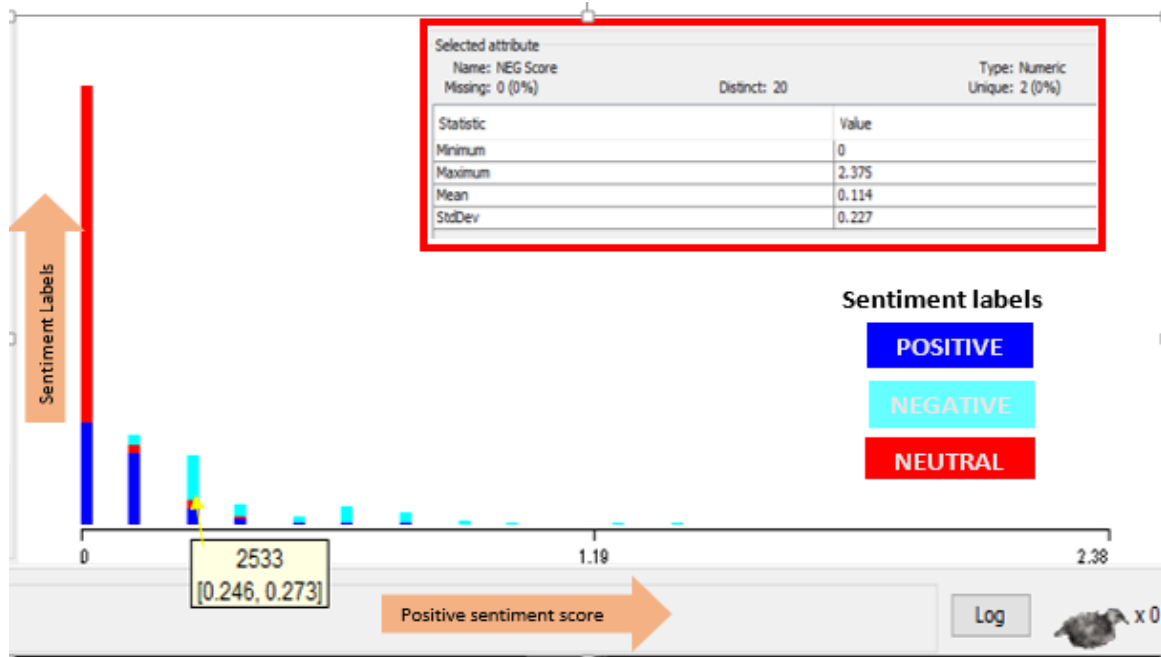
Selected attribute
Name: NEG Score
Missing: 0 (0%)
Distinct: 20
Type: Numeric
Unique: 2 (0%)

| Statistic | Value |
|---|---|
| Minimum | 0 |
| Maximum | 2.375 |
| Mean | 0.114 |
| StdDev | 0.227 |

Sentiment Labels

Sentiment labels
POSITIVE
NEGATIVE
NEUTRAL

0
1.19
2.38

2533
[0.246, 0.273]

Positive sentiment score

Log
x 0